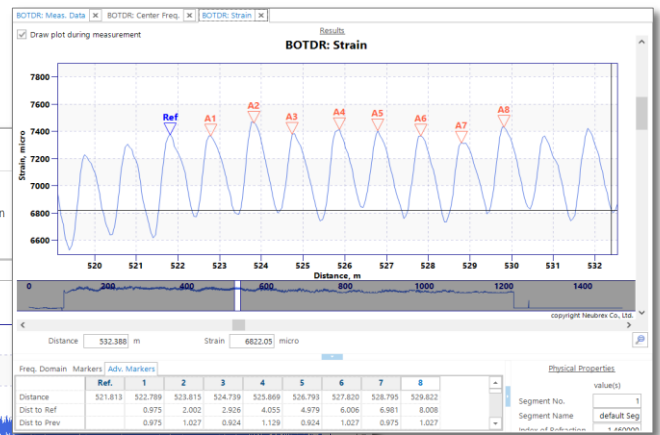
BOTDR: Meas. Data ✕ BOTDR: Center Freq. ✕ BOTDR: Strain ✕

Draw plot during measurement

Results

BOTDR: Strain

7800
7600
7400
7200
7000
6800
6600

Strain, micro

Ref A1 A2 A3 A4 A5 A6 A7 A8

520 521 522 523 524 525 526 527 528 529 530 531 532

Distance, m

0 200 400 600 800 1000 1200 1400

copyright Neubrex Co., Ltd.

Distance 532.388 m Strain 6822.05 micro

Freq. Domain Markers Adv. Markers

| | Ref. | 1 | 2 | 3 | 4 | 5 | 6 | 7 | 8 |
|---|---|---|---|---|---|---|---|---|---|
| Distance | 521.813 | 522.789 | 523.815 | 524.739 | 525.869 | 526.793 | 527.820 | 528.795 | 529.822 |
| Dist to Ref | | 0.975 | 2.002 | 2.926 | 4.055 | 4.979 | 6.006 | 6.981 | 8.008 |
| Dist to Prev | | 0.975 | 1.027 | 0.924 | 1.129 | 0.924 | 1.027 | 0.975 | 1.027 |

Physical Properties

value(s)

Segment No. 1
Segment Name default Seg
Index of Refraction 1.460000